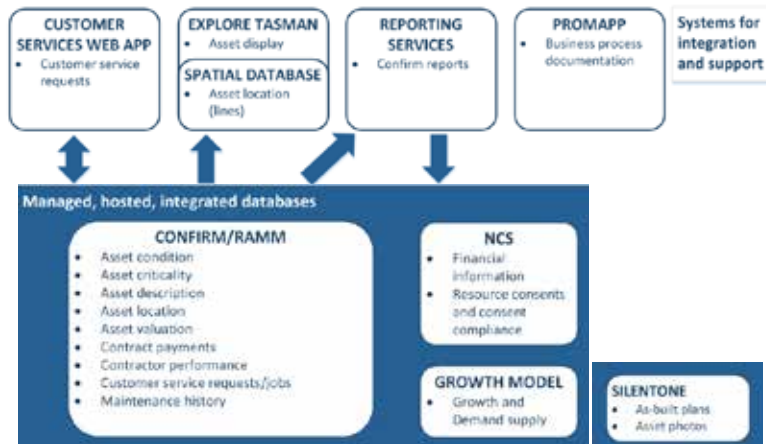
CUSTOMER SERVICES WEB APP
- Customer service requests

EXPLORE TASMAN
- Asset display

SPATIAL DATABASE
- Asset location (lines)

REPORTING SERVICES
- Confirm reports

PROMAPP
- Business process documentation

Systems for integration and support

Managed, hosted, integrated databases

CONFIRM/RAMM
- Asset condition
- Asset criticality
- Asset description
- Asset location
- Asset valuation
- Contract payments
- Contractor performance
- Customer service requests/jobs
- Maintenance history

NCS
- Financial information
- Resource consents and consent compliance

GROWTH MODEL
- Growth and Demand supply

SILENTONE
- As-built plans
- Asset photos